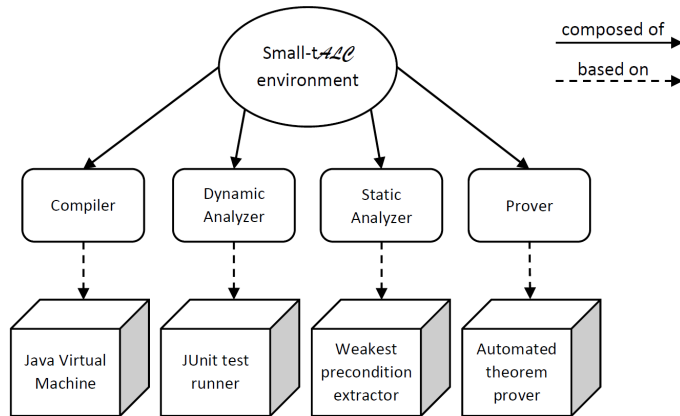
Small-t$\mathcal{ALC}$ environment

composed of

based on

Compiler

Dynamic Analyzer

Static Analyzer

Prover

Java Virtual Machine

JUnit test runner

Weakest precondition extractor

Automated theorem prover